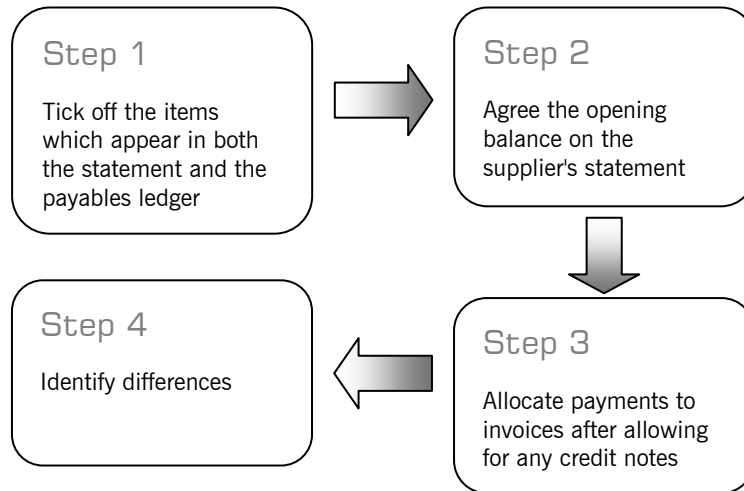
Step 1

Tick off the items which appear in both the statement and the payables ledger

Step 2

Agree the opening balance on the supplier's statement

Step 3

Allocate payments to invoices after allowing for any credit notes

Step 4

Identify differences